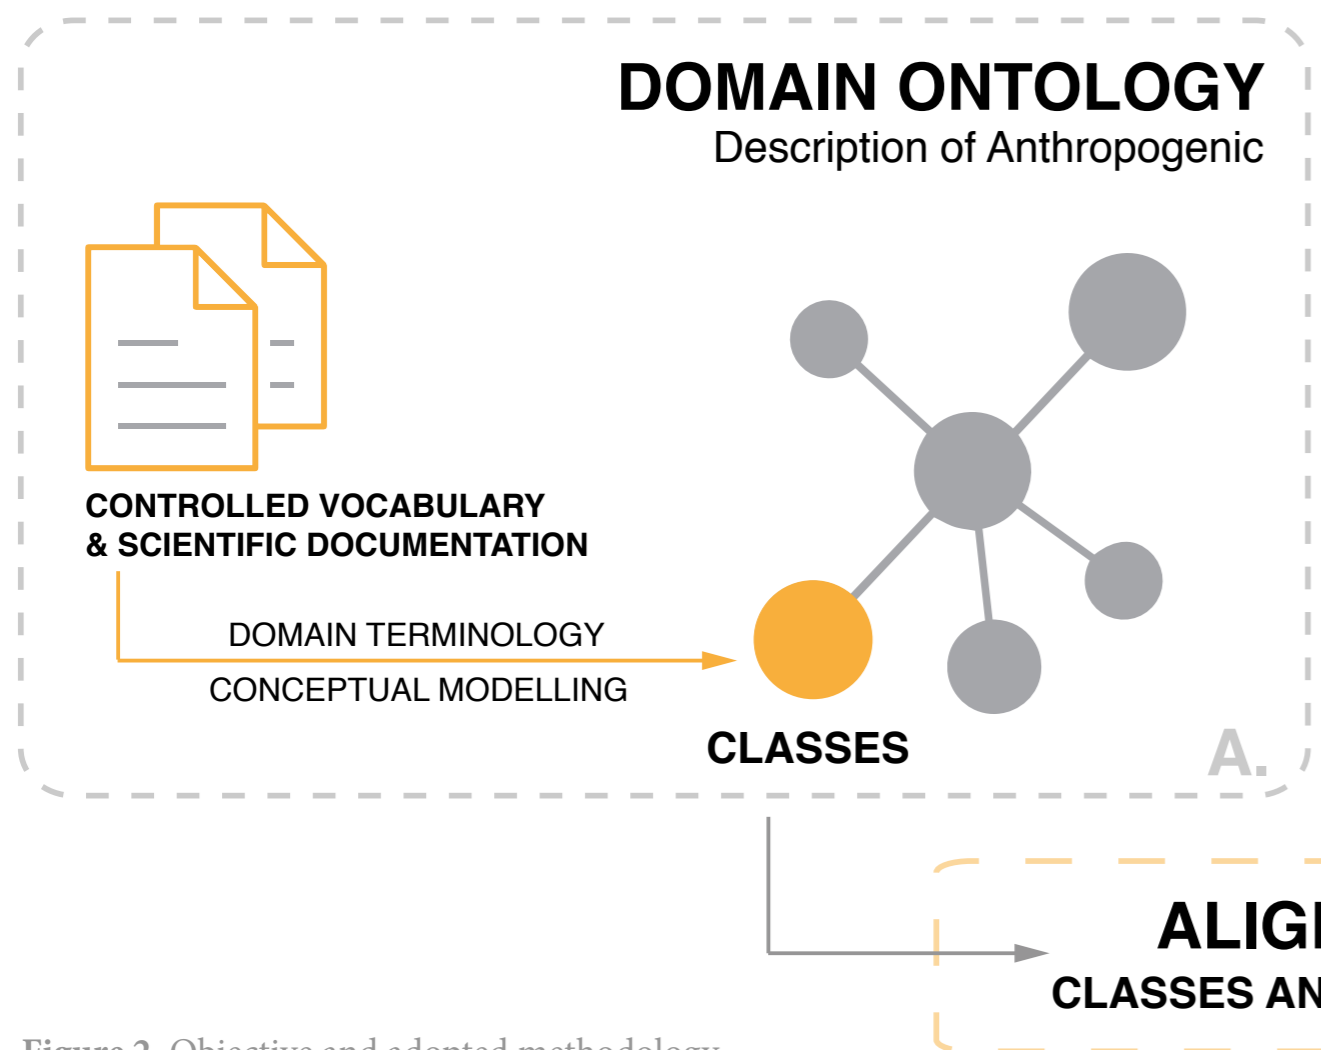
DOMAIN ONTOLOGY
Description of Anthropogenic

CONTROLLED VOCABULARY
& SCIENTIFIC DOCUMENTATION

DOMAIN TERMINOLOGY
CONCEPTUAL MODELLING

CLASSES

A.

ALIG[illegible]
CLASSES AN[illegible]

Figure 2. Objective and adopted methodology